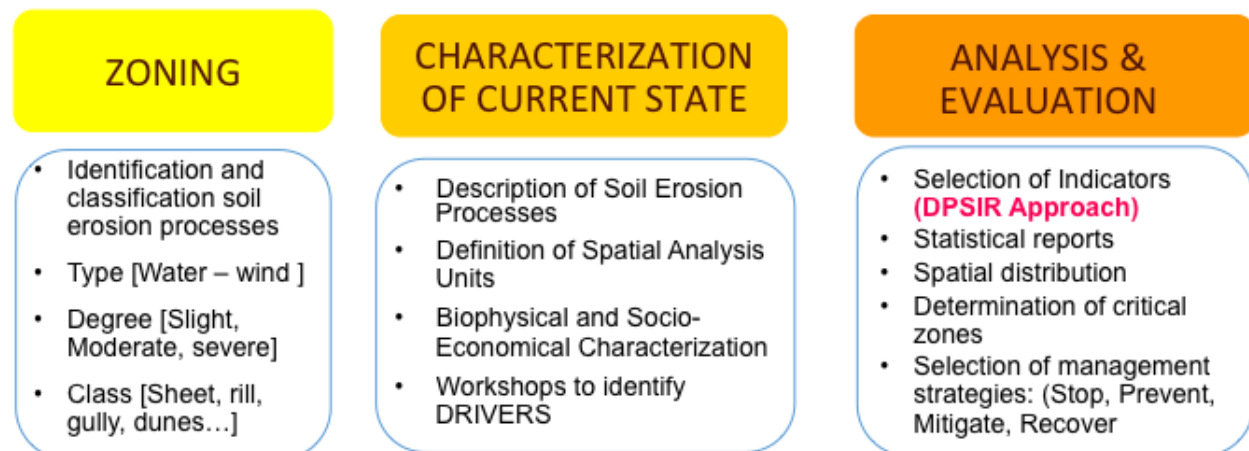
ZONING

- Identification and classification soil erosion processes
- Type [Water – wind ]
- Degree [Slight, Moderate, severe]
- Class [Sheet, rill, gully, dunes…]

CHARACTERIZATION OF CURRENT STATE

- Description of Soil Erosion Processes
- Definition of Spatial Analysis Units
- Biophysical and Socio-Economical Characterization
- Workshops to identify DRIVERS

ANALYSIS & EVALUATION

- Selection of Indicators (DPSIR Approach)
- Statistical reports
- Spatial distribution
- Determination of critical zones
- Selection of management strategies: (Stop, Prevent, Mitigate, Recover